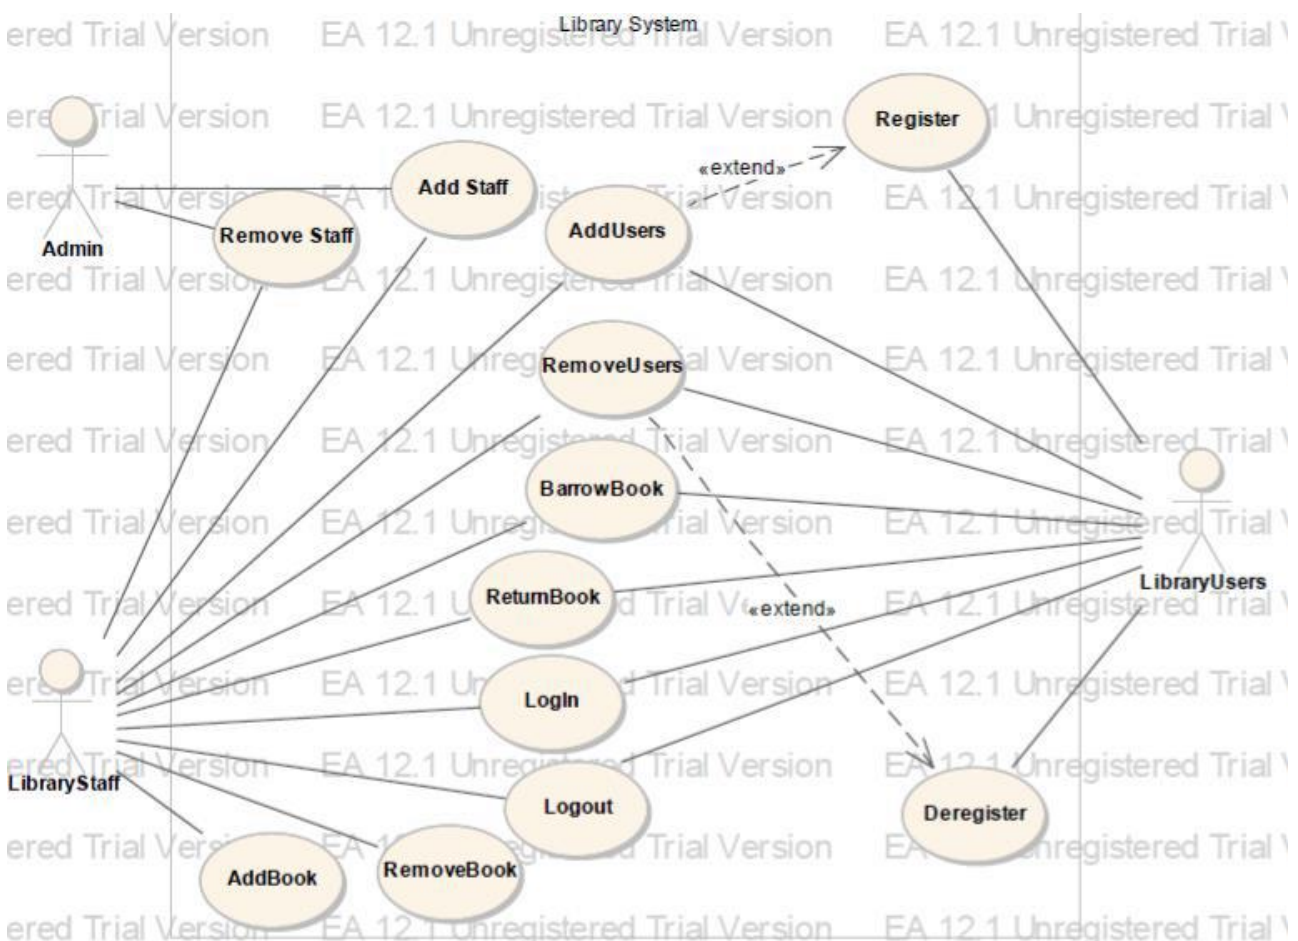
Library System

Admin

Add Staff

Remove Staff

AddUsers

«extend»

Register

RemoveUsers

BarrowBook

ReturnBook

«extend»

LogIn

Logout

LibraryStaff

AddBook

RemoveBook

Deregister

LibraryUsers

ered Trial Version EA 12.1 Unregistered Trial Version EA 12.1 Unregistered Trial